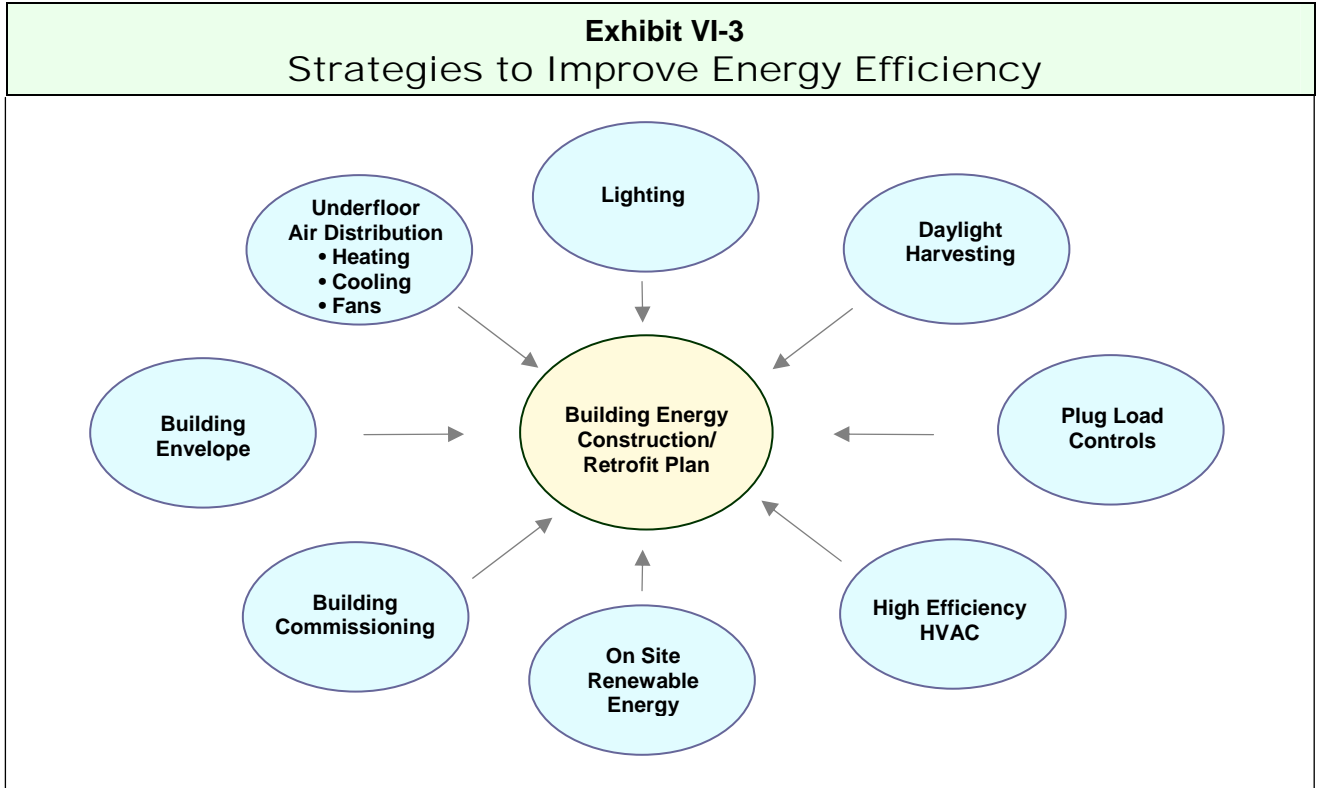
Exhibit VI-3
Strategies to Improve Energy Efficiency

Lighting

Underfloor Air Distribution
• Heating
• Cooling
• Fans

Daylight Harvesting

Building Envelope

Building Energy Construction/ Retrofit Plan

Plug Load Controls

Building Commissioning

On Site Renewable Energy

High Efficiency HVAC